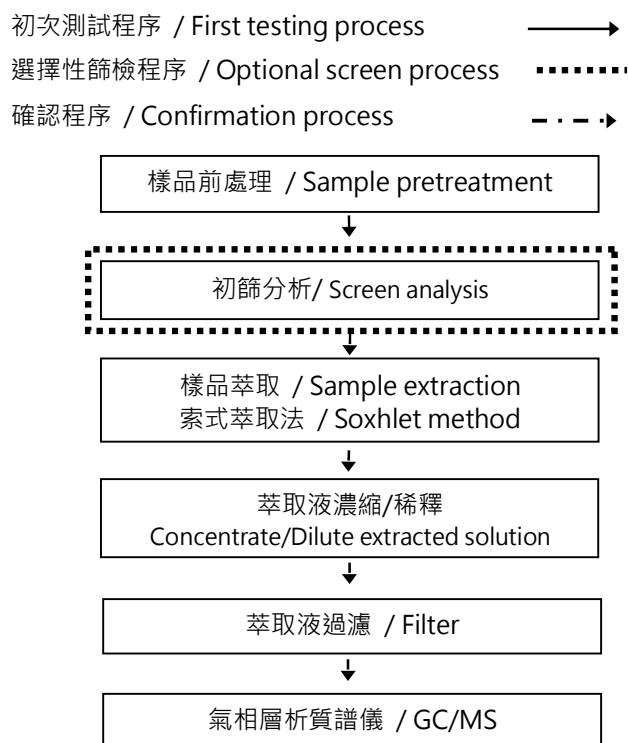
初次測試程序 / First testing process

選擇性篩檢程序 / Optional screen process

確認程序 / Confirmation process

樣品前處理 / Sample pretreatment

初篩分析/ Screen analysis

樣品萃取 / Sample extraction
索式萃取法 / Soxhlet method

萃取液濃縮/稀釋
Concentrate/Dilute extracted solution

萃取液過濾 / Filter

氣相層析質譜儀 / GC/MS